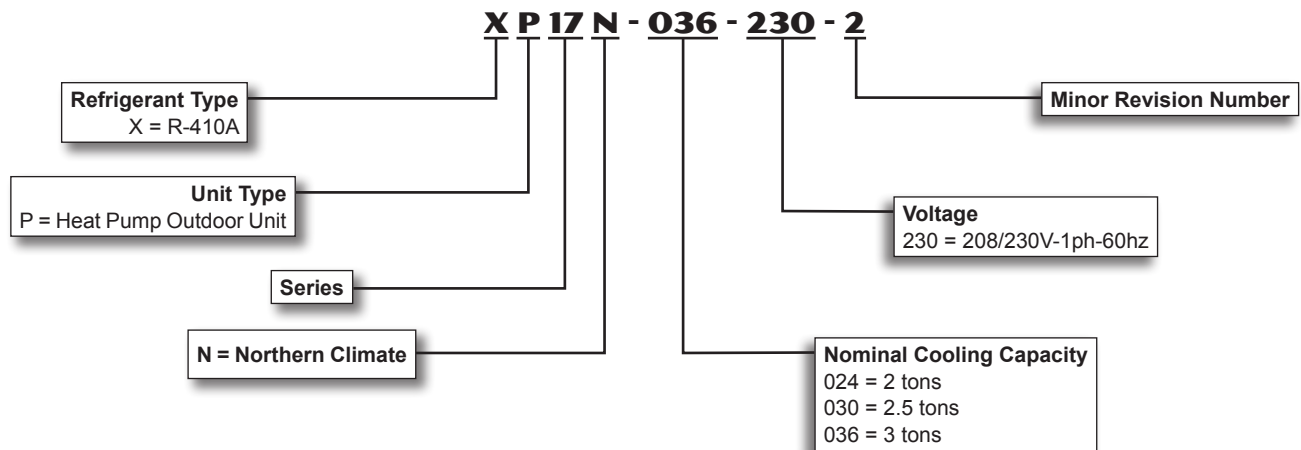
X P 17 N - 036 - 230 - 2

Refrigerant Type
X = R-410A

Minor Revision Number

Unit Type
P = Heat Pump Outdoor Unit

Voltage
230 = 208/230V-1ph-60hz

Series

N = Northern Climate

Nominal Cooling Capacity
024 = 2 tons
030 = 2.5 tons
036 = 3 tons